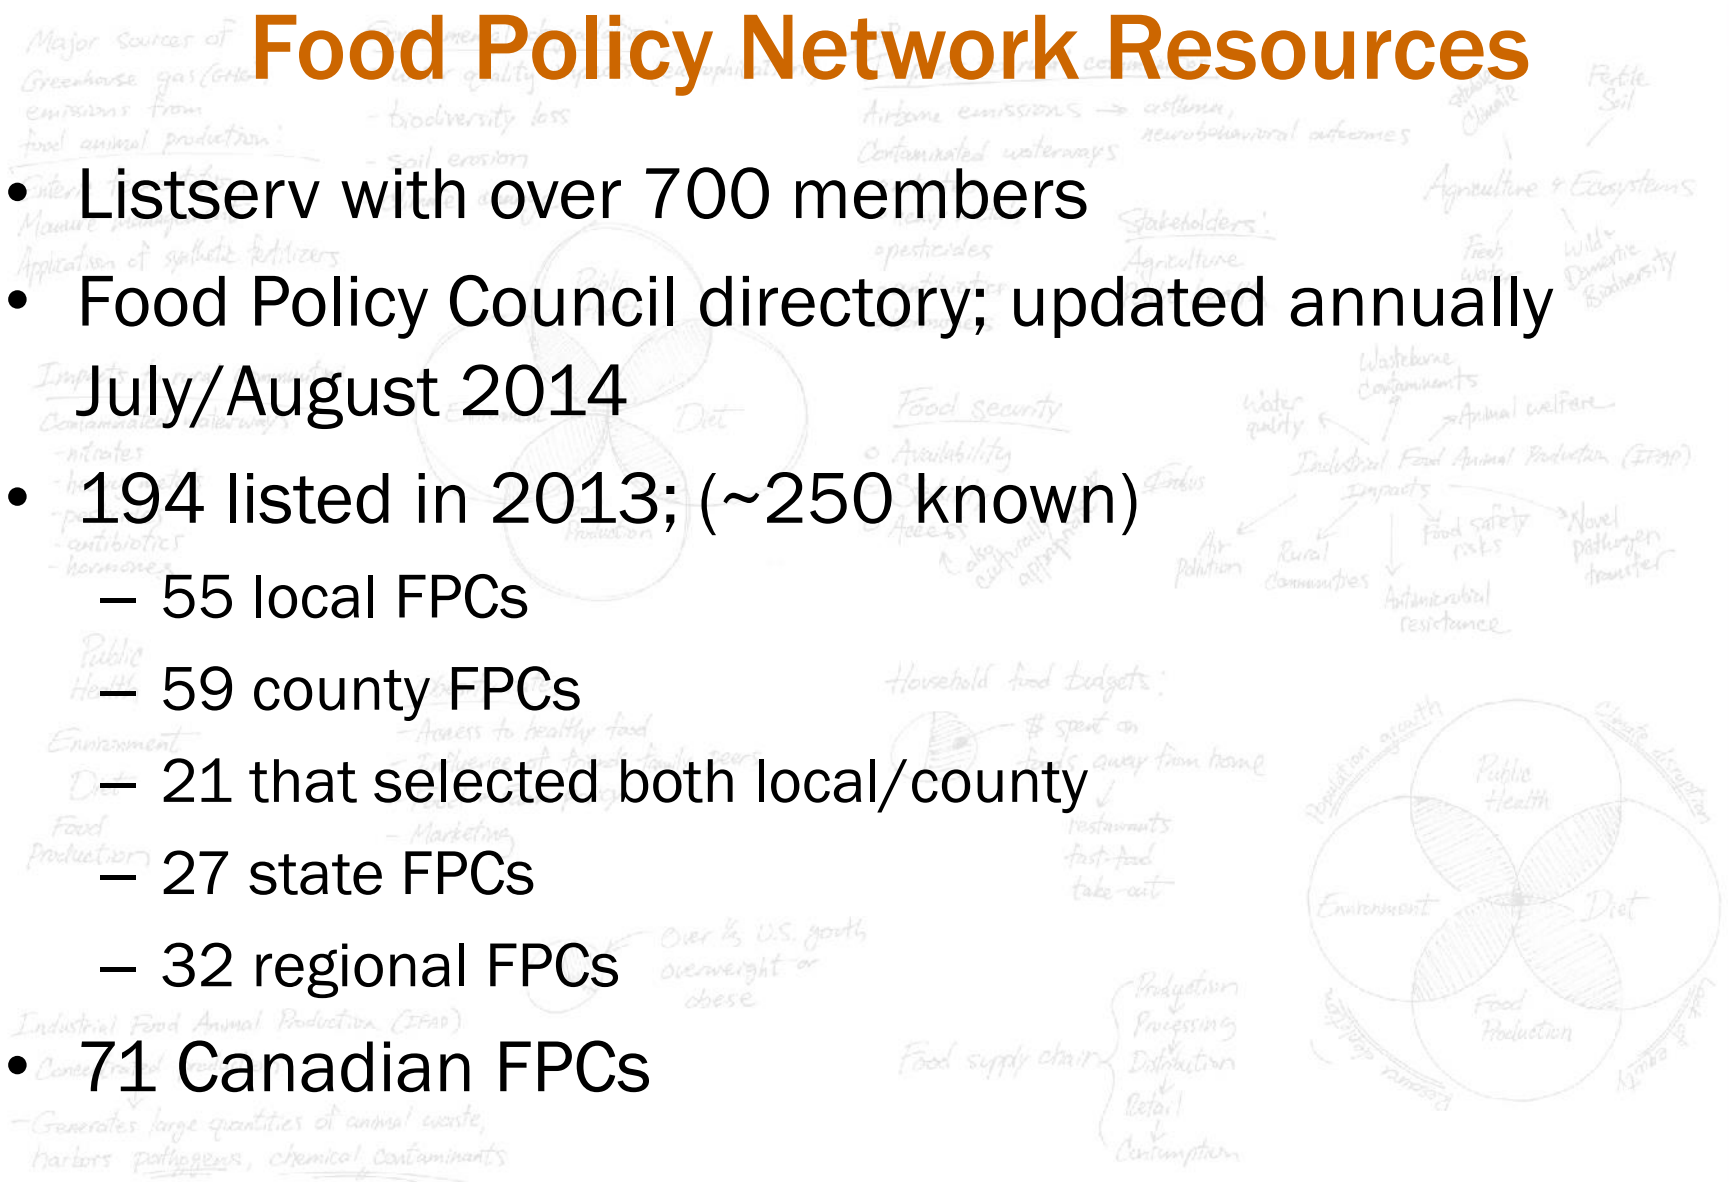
Food Policy Network Resources

- Listserv with over 700 members
- Food Policy Council directory; updated annually July/August 2014
- 194 listed in 2013; (~250 known)
  – 55 local FPCs
  – 59 county FPCs
  – 21 that selected both local/county
  – 27 state FPCs
  – 32 regional FPCs
- 71 Canadian FPCs